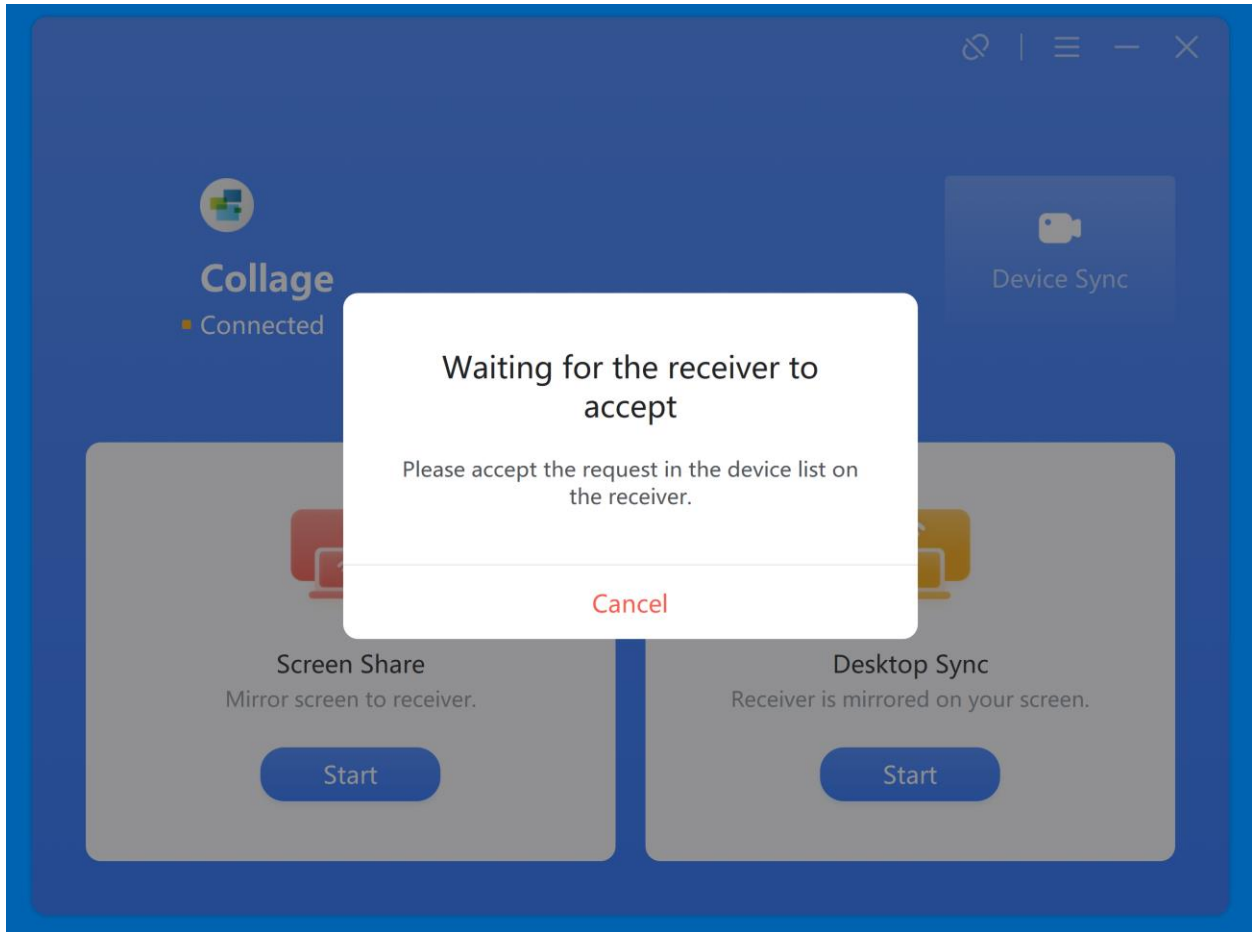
Collage
Connected

Device Sync

Waiting for the receiver to accept

Please accept the request in the device list on the receiver.

Cancel

Screen Share
Mirror screen to receiver.
Start

Desktop Sync
Receiver is mirrored on your screen.
Start